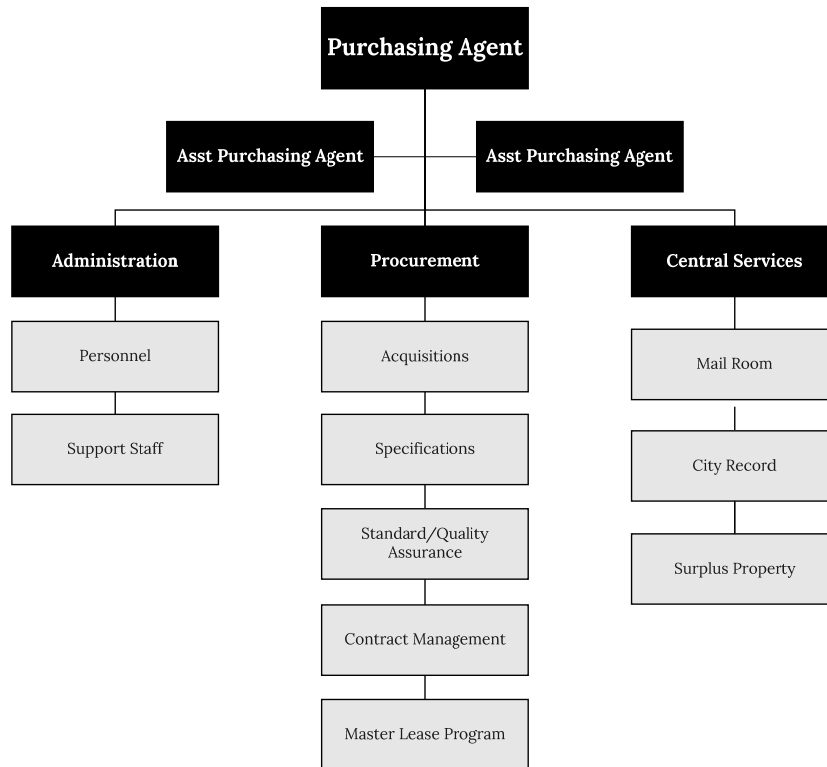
Purchasing Agent

Asst Purchasing Agent

Asst Purchasing Agent

Administration

Personnel

Support Staff

Procurement

Acquisitions

Specifications

Standard/Quality Assurance

Contract Management

Master Lease Program

Central Services

Mail Room

City Record

Surplus Property